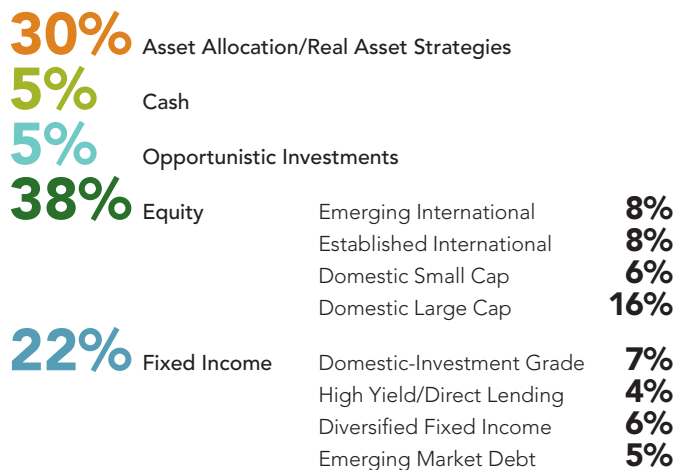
30% Asset Allocation/Real Asset Strategies

5% Cash

5% Opportunistic Investments

38% Equity

| | |
|---|---|
| Emerging International | 8% |
| Established International | 8% |
| Domestic Small Cap | 6% |
| Domestic Large Cap | 16% |

22% Fixed Income

| | |
|---|---|
| Domestic-Investment Grade | 7% |
| High Yield/Direct Lending | 4% |
| Diversified Fixed Income | 6% |
| Emerging Market Debt | 5% |